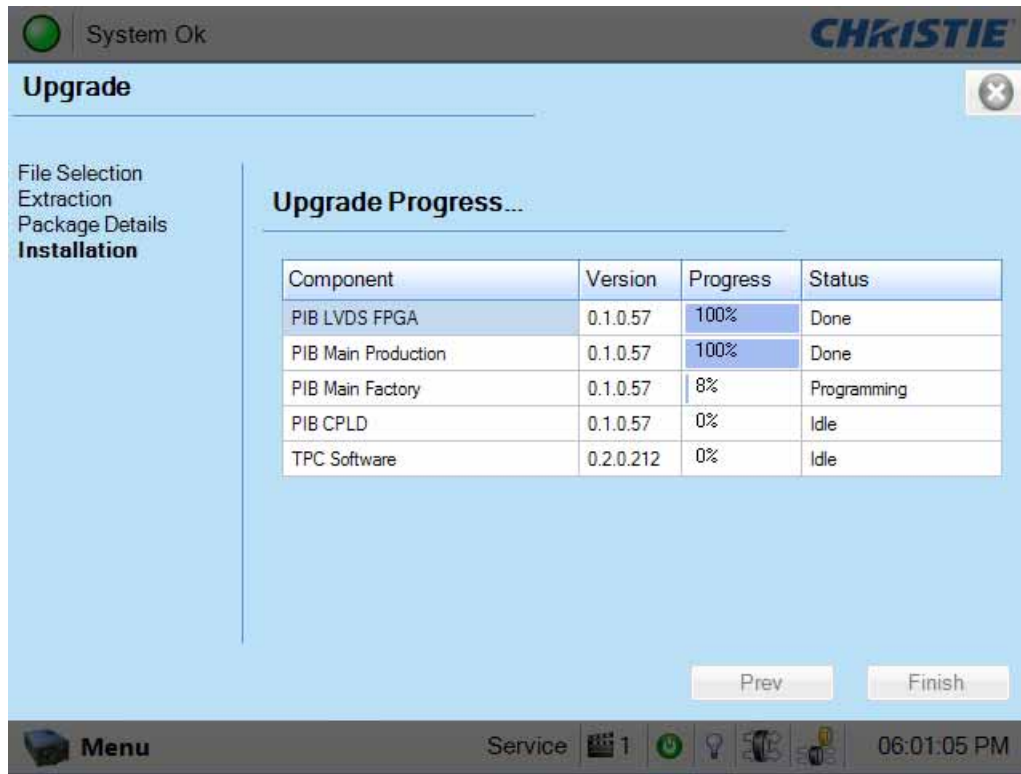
System Ok

CHRISTIE

Upgrade

File Selection
Extraction
Package Details
**Installation**

Upgrade Progress...

| Component | Version | Progress | Status |
|---|---|---|---|
| PIB LVDS FPGA | 0.1.0.57 | 100% | Done |
| PIB Main Production | 0.1.0.57 | 100% | Done |
| PIB Main Factory | 0.1.0.57 | 8% | Programming |
| PIB CPLD | 0.1.0.57 | 0% | Idle |
| TPC Software | 0.2.0.212 | 0% | Idle |

Prev

Finish

Menu

Service 1

06:01:05 PM